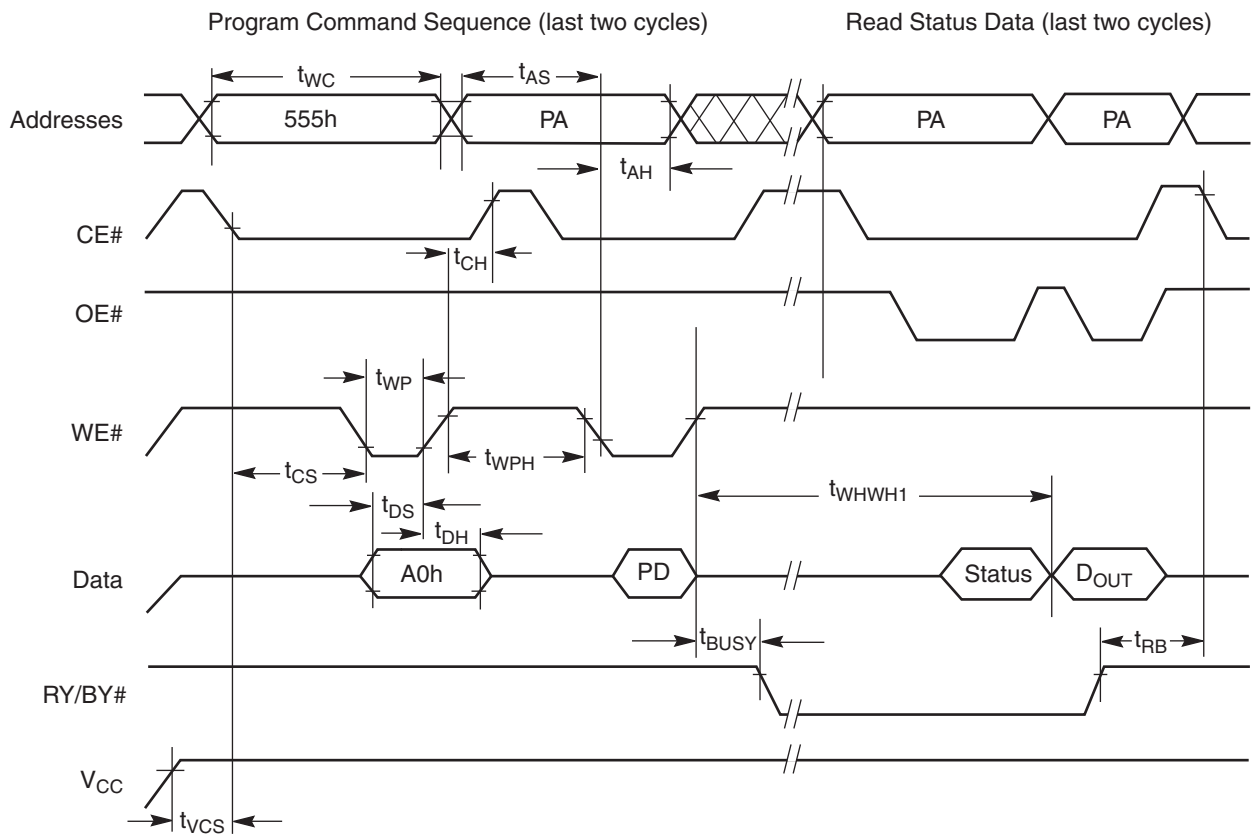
Program Command Sequence (last two cycles)

Read Status Data (last two cycles)

$t_{WC}$

$t_{AS}$

Addresses

555h

PA

PA

PA

$t_{AH}$

CE#

$t_{CH}$

OE#

$t_{WP}$

WE#

$t_{WPH}$

$t_{CS}$

$t_{WHWH1}$

$t_{DS}$

$t_{DH}$

Data

A0h

PD

Status

$D_{OUT}$

$t_{BUSY}$

$t_{RB}$

RY/BY#

$V_{CC}$

$t_{VCS}$